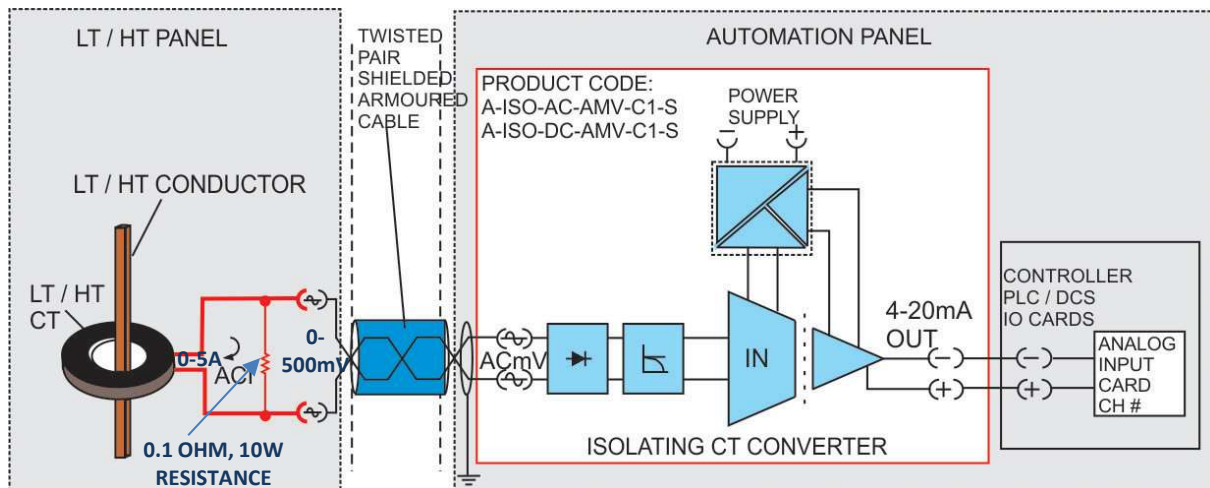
LT / HT PANEL

TWISTED PAIR SHIELDED ARMOURED CABLE

AUTOMATION PANEL

PRODUCT CODE:
A-ISO-AC-AMV-C1-S
A-ISO-DC-AMV-C1-S

POWER SUPPLY
$-$ $+$

LT / HT CONDUCTOR

LT / HT CT

0-5A

ACI

0-500mV

0.1 OHM, 10W RESISTANCE

ACmV

IN

4-20mA OUT

$(-)$
$(+)$

ISOLATING CT CONVERTER

CONTROLLER PLC / DCS IO CARDS

$(-)$
$(+)$

ANALOG INPUT CARD CH #